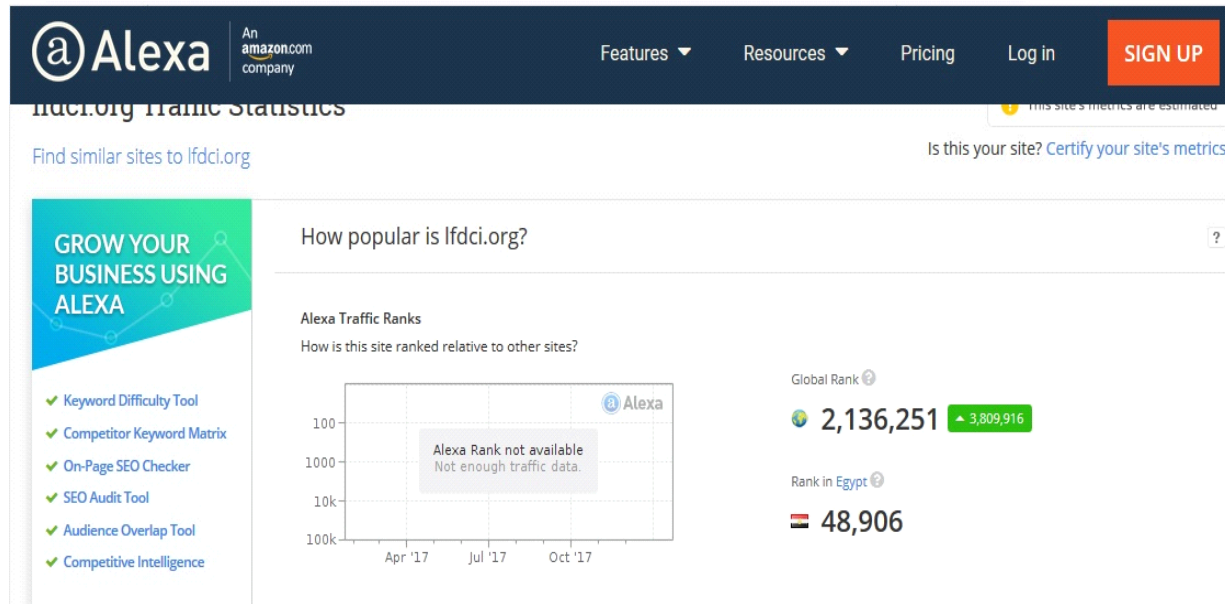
@Alexa An amazon.com company

Features ▼ Resources ▼ Pricing Log in SIGN UP

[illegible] Traffic Statistics

This site's metrics are estimated

Find similar sites to lfdci.org

Is this your site? Certify your site's metrics

GROW YOUR BUSINESS USING ALEXA

✔ Keyword Difficulty Tool
✔ Competitor Keyword Matrix
✔ On-Page SEO Checker
✔ SEO Audit Tool
✔ Audience Overlap Tool
✔ Competitive Intelligence

How popular is lfdci.org?

?

Alexa Traffic Ranks

How is this site ranked relative to other sites?

@Alexa

100
1000
10k
100k

Alexa Rank not available
Not enough traffic data.

Apr '17 Jul '17 Oct '17

Global Rank

2,136,251 ▲3,809,916

Rank in Egypt

48,906